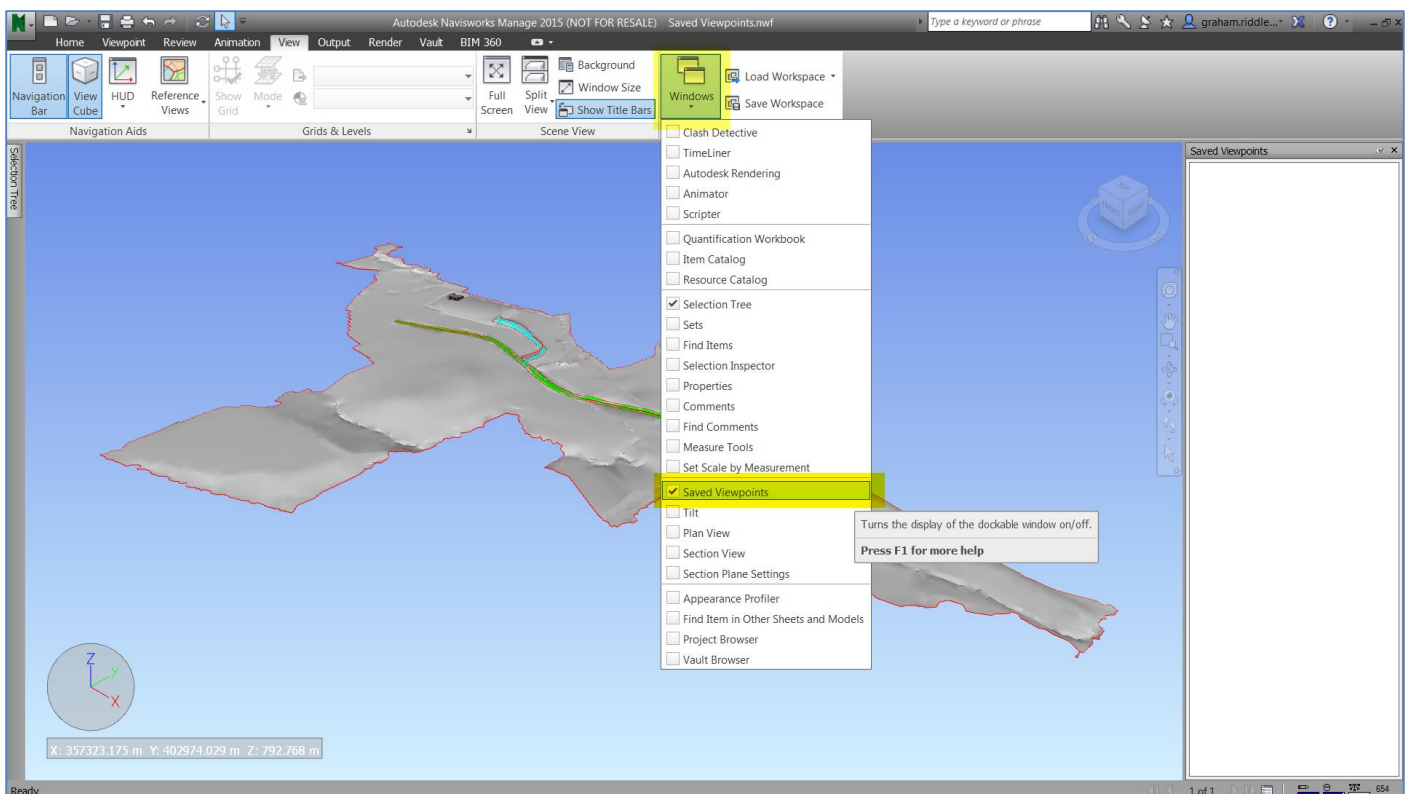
Autodesk Navisworks Manage 2015 (NOT FOR RESALE) Saved Viewpoints.nwf

Type a keyword or phrase

graham.riddle...

Home Viewpoint Review Animation View Output Render Vault BIM 360

Navigation Bar
View Cube
HUD
Reference Views
Navigation Aids

Show Grid
Mode
Grids & Levels

Full Screen
Split View
Background
Window Size
Show Title Bars
Scene View

Windows
Load Workspace
Save Workspace

Selection Tree

Clash Detective
TimeLiner
Autodesk Rendering
Animator
Scripter
Quantification Workbook
Item Catalog
Resource Catalog
Selection Tree
Sets
Find Items
Selection Inspector
Properties
Comments
Find Comments
Measure Tools
Set Scale by Measurement
Saved Viewpoints
Tilt
Plan View
Section View
Section Plane Settings
Appearance Profiler
Find Item in Other Sheets and Models
Project Browser
Vault Browser

Turns the display of the dockable window on/off.
Press F1 for more help

Saved Viewpoints

Z
Y
X

X: 357323.175 m Y: 402974.029 m Z: 792.768 m

Ready

1 of 1

654